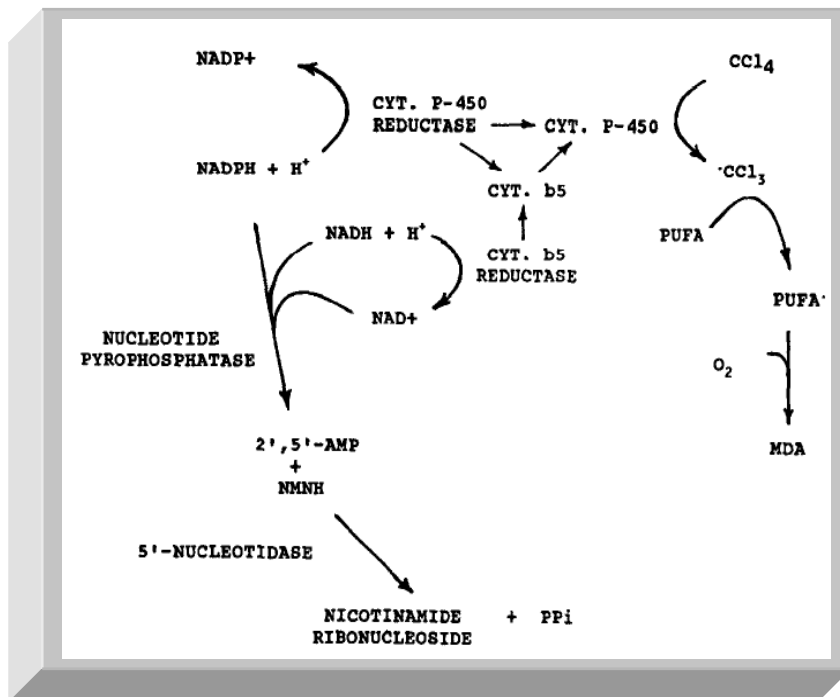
NADP+

CYT. P-450 REDUCTASE

CYT. P-450

$CCl_4$

NADPH + $H^+$

CYT. b5

$\cdot CCl_3$

NADH + $H^+$

CYT. b5 REDUCTASE

PUFA

NAD+

PUFA$\cdot$

NUCLEOTIDE PYROPHOSPHATASE

$O_2$

2',5'-AMP + NMNH

MDA

5'-NUCLEOTIDASE

NICOTINAMIDE RIBONUCLEOSIDE + PPi